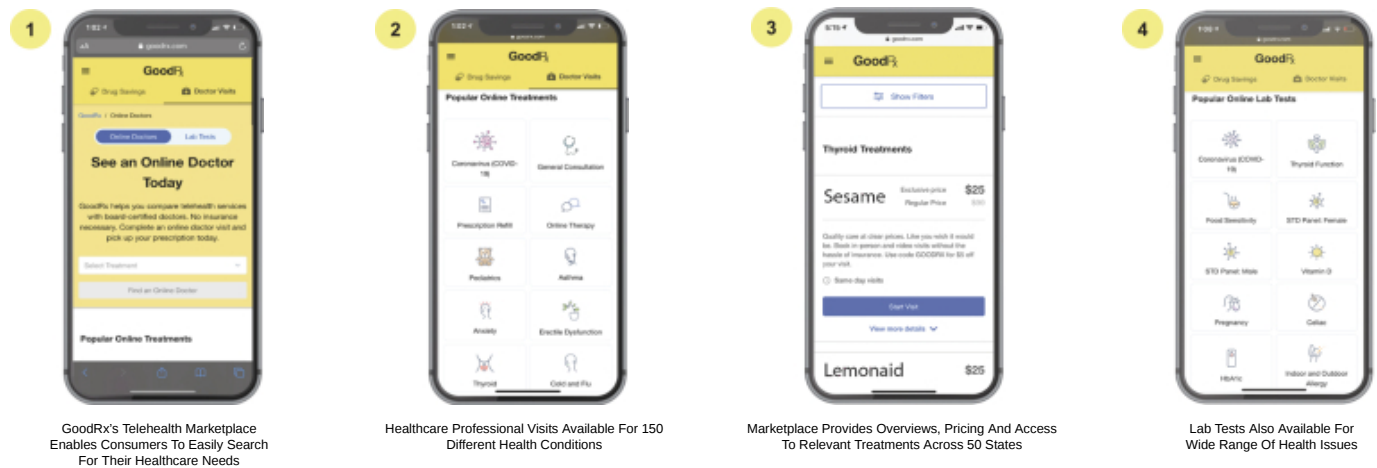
1

1:02

AA goodrx.com

GoodRx

Drug Savings

Doctor Visits

GoodRx / Online Doctors

Online Doctors

Lab Tests

See an Online Doctor Today

GoodRx helps you compare telehealth services with board-certified doctors. No insurance necessary. Complete an online doctor visit and pick up your prescription today.

Select Treatment

Find an Online Doctor

Popular Online Treatments

GoodRx's Telehealth Marketplace Enables Consumers To Easily Search For Their Healthcare Needs

2

1:02

GoodRx

Drug Savings

Doctor Visits

Popular Online Treatments

Coronavirus (COVID-19)

General Consultation

Prescription Refill

Online Therapy

Pediatrics

Asthma

Anxiety

Erectile Dysfunction

Thyroid

Cold and Flu

Healthcare Professional Visits Available For 150 Different Health Conditions

3

goodrx.com

GoodRx

Show Filters

Thyroid Treatments

Sesame

Exclusive price $25

Regular Price $30

Quality care at clear prices. Like you wish it would be. Book in-person and video visits without the hassle of insurance. Use code GOODRX for $5 off your visit.

Same day visits

Start Visit

View more details

Lemonaid $25

Marketplace Provides Overviews, Pricing And Access To Relevant Treatments Across 50 States

4

1:00

GoodRx

Drug Savings

Doctor Visits

Popular Online Lab Tests

Coronavirus (COVID-19)

Thyroid Function

Food Sensitivity

STD Panel: Female

STD Panel: Male

Vitamin D

Pregnancy

Celiac

HbA1c

Indoor and Outdoor Allergy

Lab Tests Also Available For Wide Range Of Health Issues